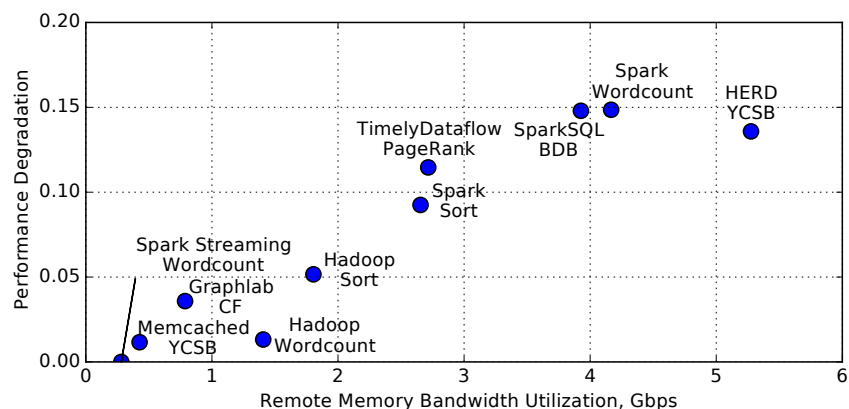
0.20
0.15
0.10
0.05
0.00
Performance Degradation
0
1
2
3
4
5
6
Remote Memory Bandwidth Utilization, Gbps

Spark Wordcount
HERD YCSB
SparkSQL BDB
TimelyDataflow PageRank
Spark Sort
Spark Streaming Wordcount
Hadoop Sort
Graphlab CF
Memcached YCSB
Hadoop Wordcount